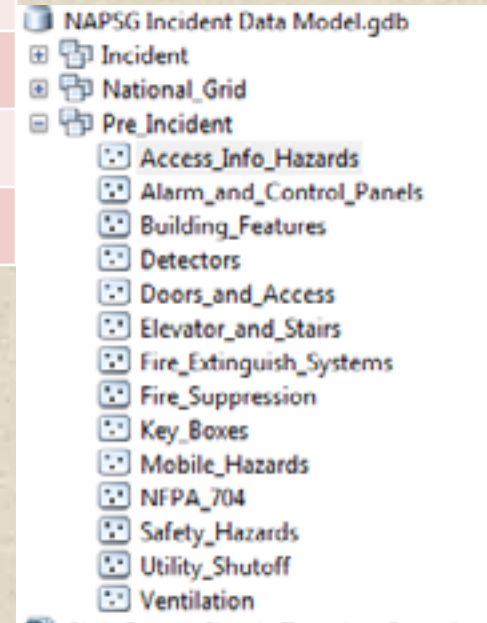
NAPSG Incident Data Model.gdb
Incident
National_Grid
Pre_Incident
Access_Info_Hazards
Alarm_and_Control_Panels
Building_Features
Detectors
Doors_and_Access
Elevator_and_Stairs
Fire_Extinguish_Systems
Fire_Suppression
Key_Boxes
Mobile_Hazards
NFPA_704
Safety_Hazards
Utility_Shutoff
Ventilation
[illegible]